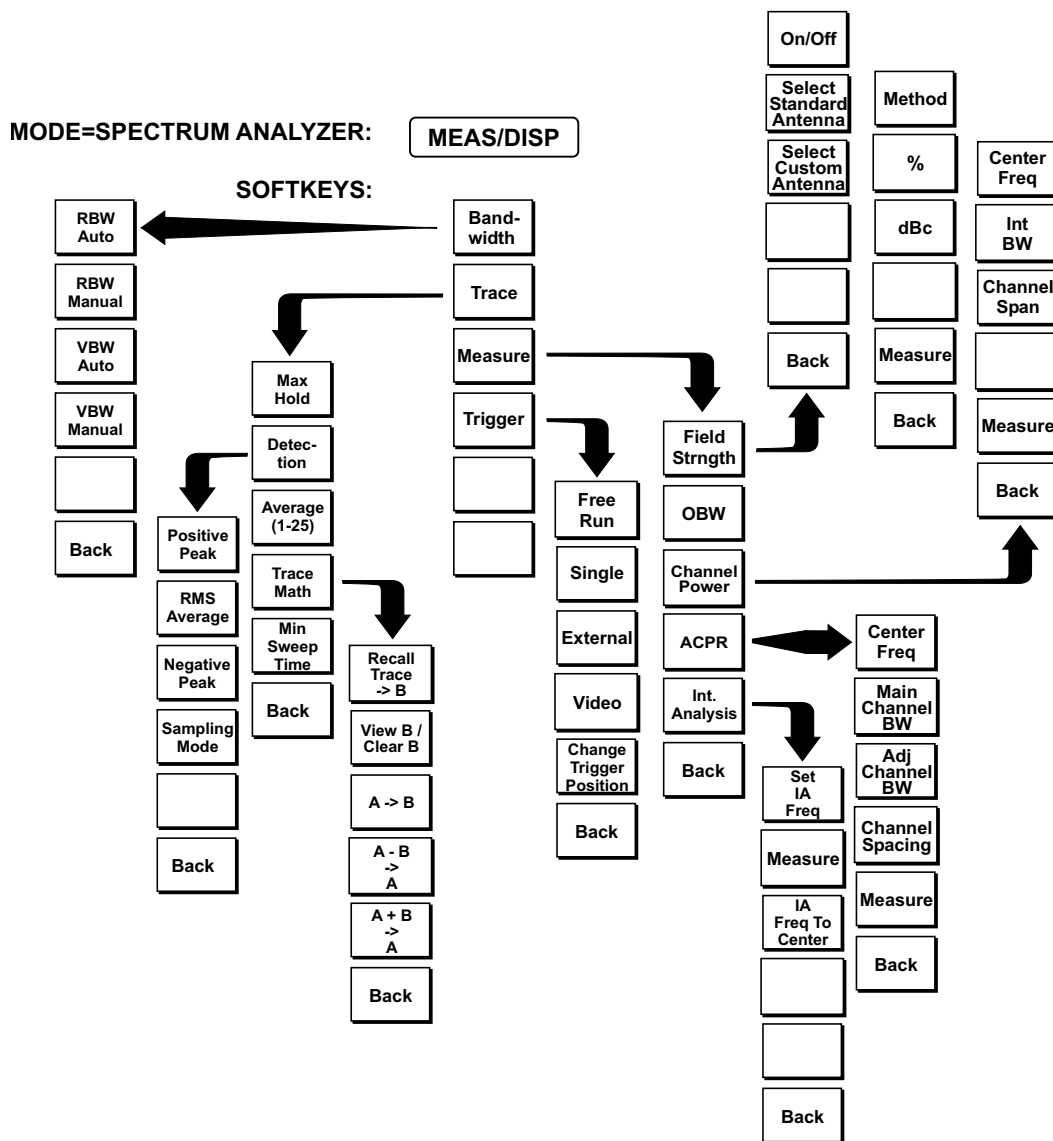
MODE=SPECTRUM ANALYZER:

MEAS/DISP

SOFTKEYS:

Bandwidth
Trace
Measure
Trigger

RBW Auto
RBW Manual
VBW Auto
VBW Manual
Back

Max Hold
Detection
Average (1-25)
Trace Math
Min Sweep Time
Back

Positive Peak
RMS Average
Negative Peak
Sampling Mode
Back

Recall Trace -> B
View B / Clear B
A -> B
A - B -> A
A + B -> A
Back

Free Run
Single
External
Video
Change Trigger Position
Back

Field Strngth
OBW
Channel Power
ACPR
Int. Analysis
Back

On/Off
Select Standard Antenna
Select Custom Antenna
Back

Method
%
dBc
Measure
Back

Center Freq
Int BW
Channel Span
Measure
Back

Center Freq
Main Channel BW
Adj Channel BW
Channel Spacing
Measure
Back

Set IA Freq
Measure
IA Freq To Center
Back